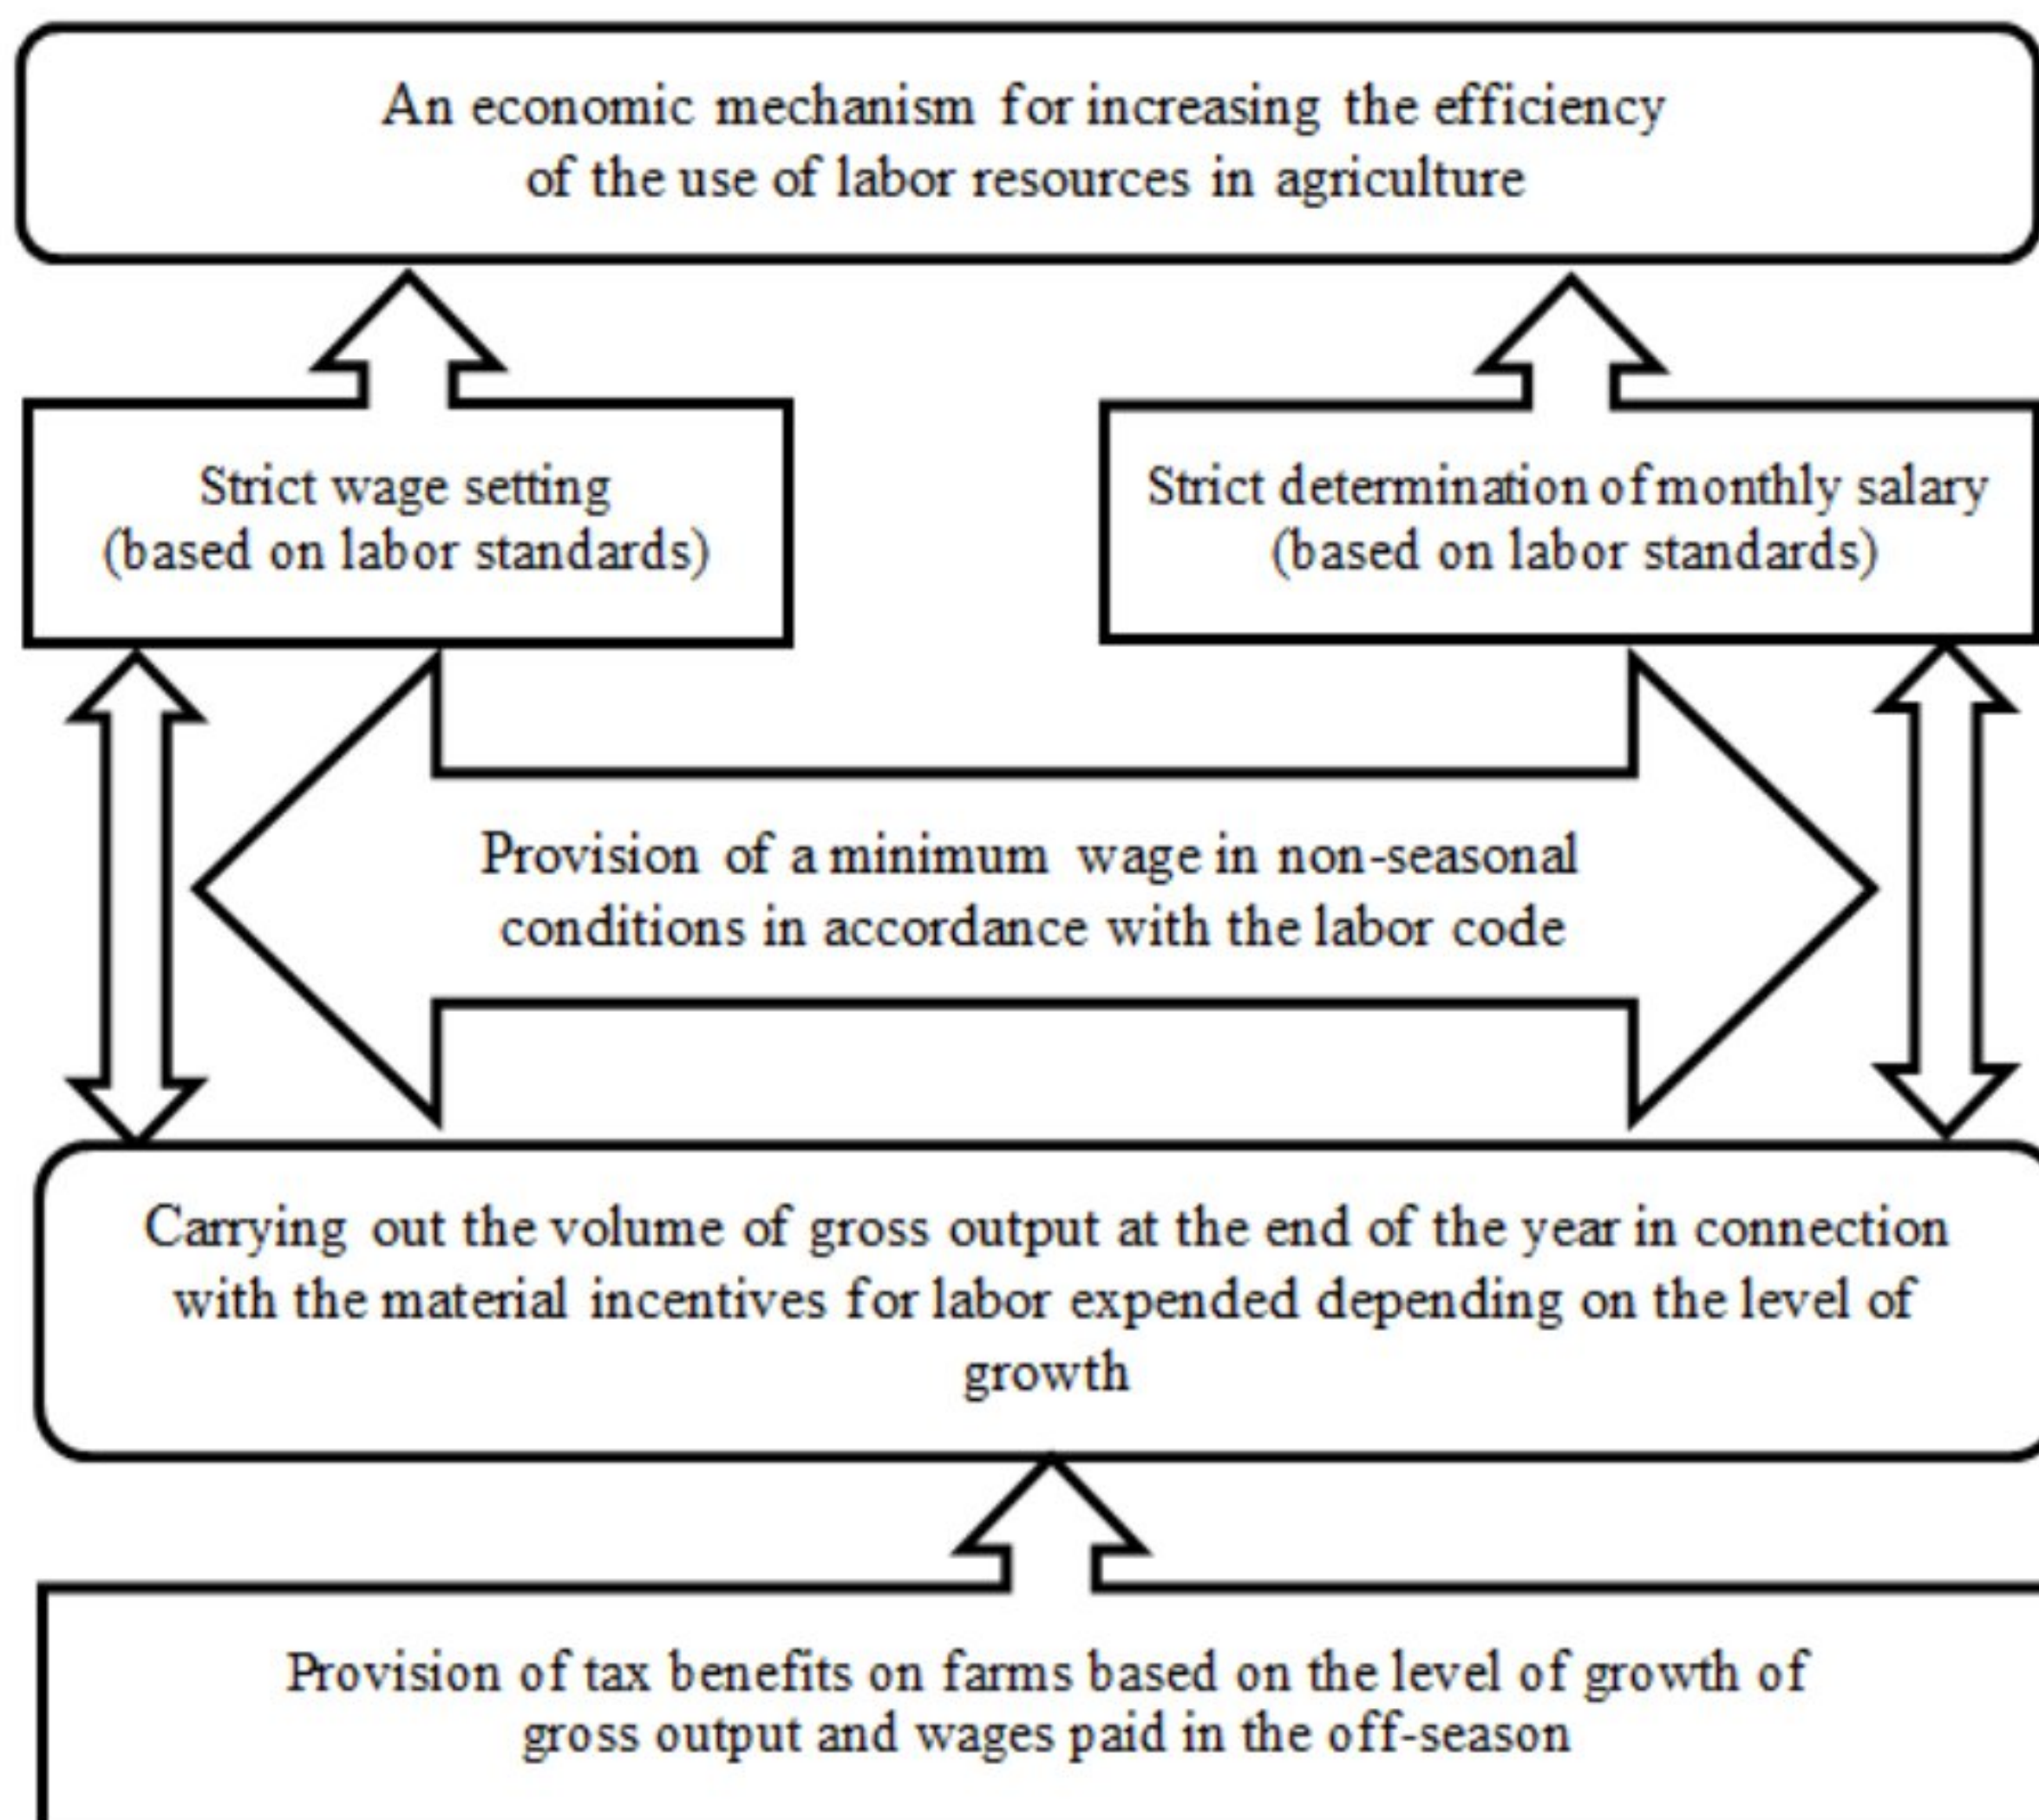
An economic mechanism for increasing the efficiency of the use of labor resources in agriculture

Strict wage setting (based on labor standards)

Strict determination of monthly salary (based on labor standards)

Provision of a minimum wage in non-seasonal conditions in accordance with the labor code

Carrying out the volume of gross output at the end of the year in connection with the material incentives for labor expended depending on the level of growth

Provision of tax benefits on farms based on the level of growth of gross output and wages paid in the off-season